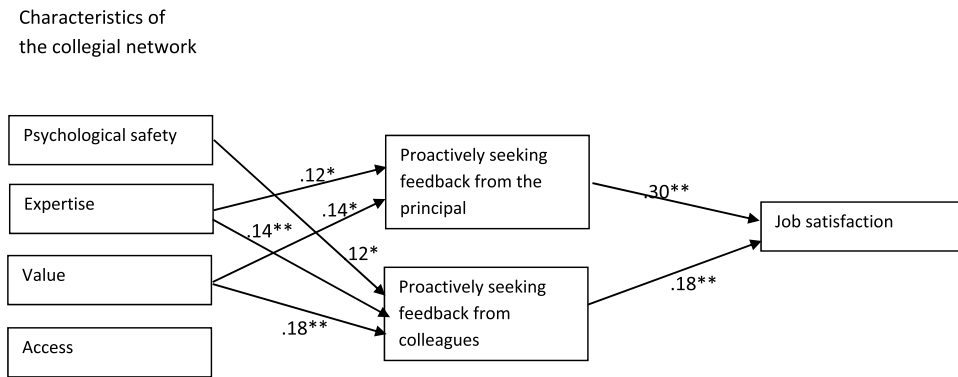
Characteristics of the collegial network

Psychological safety

Expertise

Value

Access

.12*

.14*

.14**

12*

.18**

Proactively seeking feedback from the principal

Proactively seeking feedback from colleagues

.30**

.18**

Job satisfaction